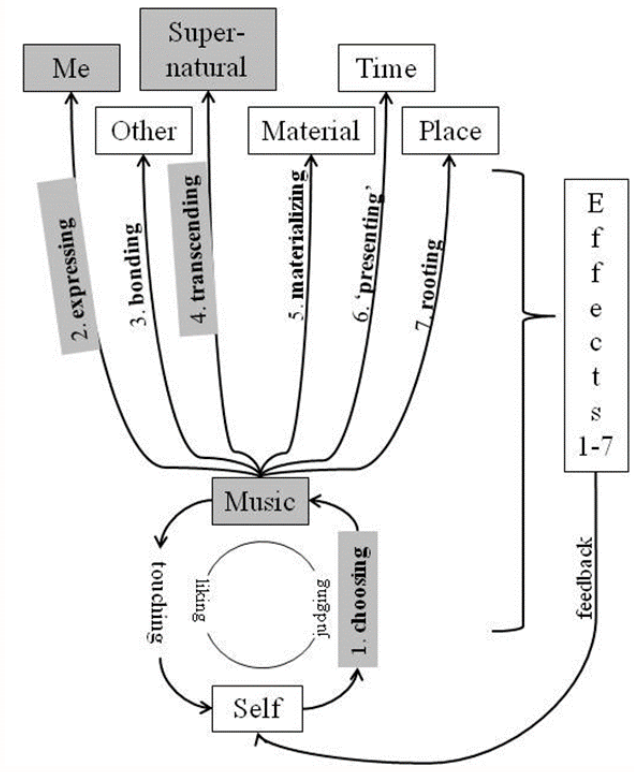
Me

Super-natural

Time

Other

Material

Place

2. expressing

3. bonding

4. transcending

5. materializing

6. 'presenting'

7. rooting

Effects 1-7

Music

touching

liking

judging

1. choosing

feedback

Self